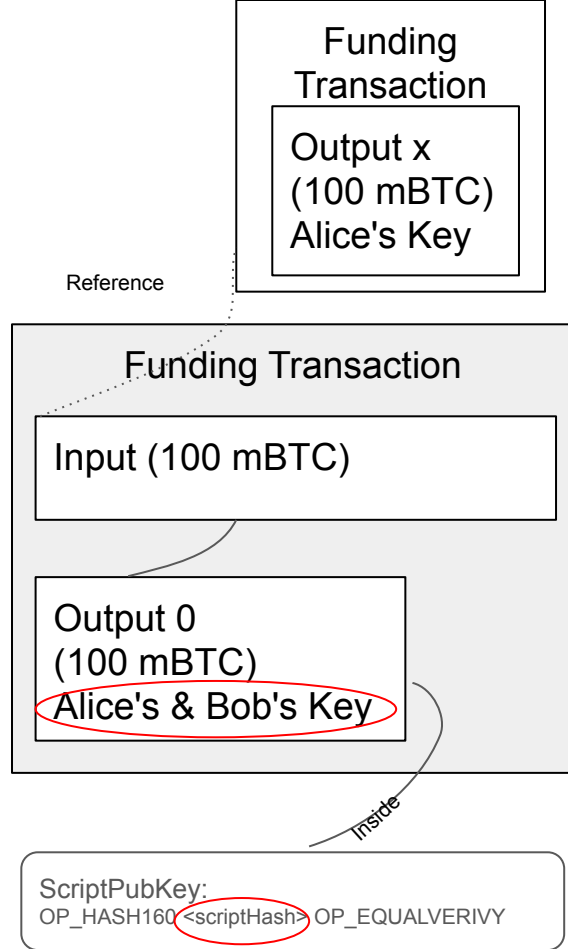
Funding Transaction

Output x
(100 mBTC)
Alice's Key

Reference

Funding Transaction

Input (100 mBTC)

Output 0
(100 mBTC)
Alice's & Bob's Key

Inside

ScriptPubKey:
OP_HASH160 <scriptHash> OP_EQUALVERIVY